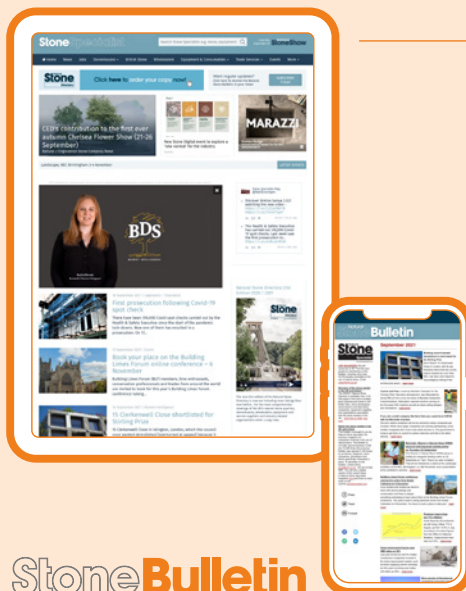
StoneSpecialist

Search Stone Specialist e.g. Stone, Equipment

StoneShow

Home News Jobs Directories Article Index Whitestones Equipment & Consumables Trade Services Events More

Stone

Click here to order your copy now!

Want regular updates? Click here to receive the Natural Stone Bulletin in your inbox!

Subscribe

CEDS contribution to the first ever autumn Chelsea Flower Show (21-26 September)

New Stone Digital event to explore a 'new normal' for the industry

MARAZZI

Landscape, NEC Birmingham 3-4 November

BDS

First prosecution following Covid-19 spot check

Book your place on the Building Limes Forum online conference – 6 November

15 Clerkenwell Close shortlisted for Stirling Prize

Natural Stone Directory 2021

Stone

Natural Stone

Bulletin

September 2021

Stone

StoneBulletin